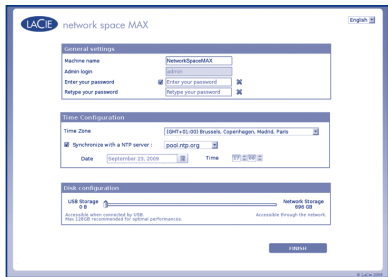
LACIE network space MAX

English

General settings

Machine name NetworkSpaceMAX

Admin login admin

Enter your password Enter your password

Retype your password Retype your password

Time Configuration

Time Zone (GMT+01:00) Brussels, Copenhagen, Madrid, Paris

Synchronize with a NTP server : pool.ntp.org

Date September 29, 2008 Time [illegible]

Disk configuration

USB Storage 0 B

Network Storage 690 GB

Accessible when connected by USB. Max 12KGB recommended for optimal performances.

Accessible through the network.

FINISH

© LaCie 2008